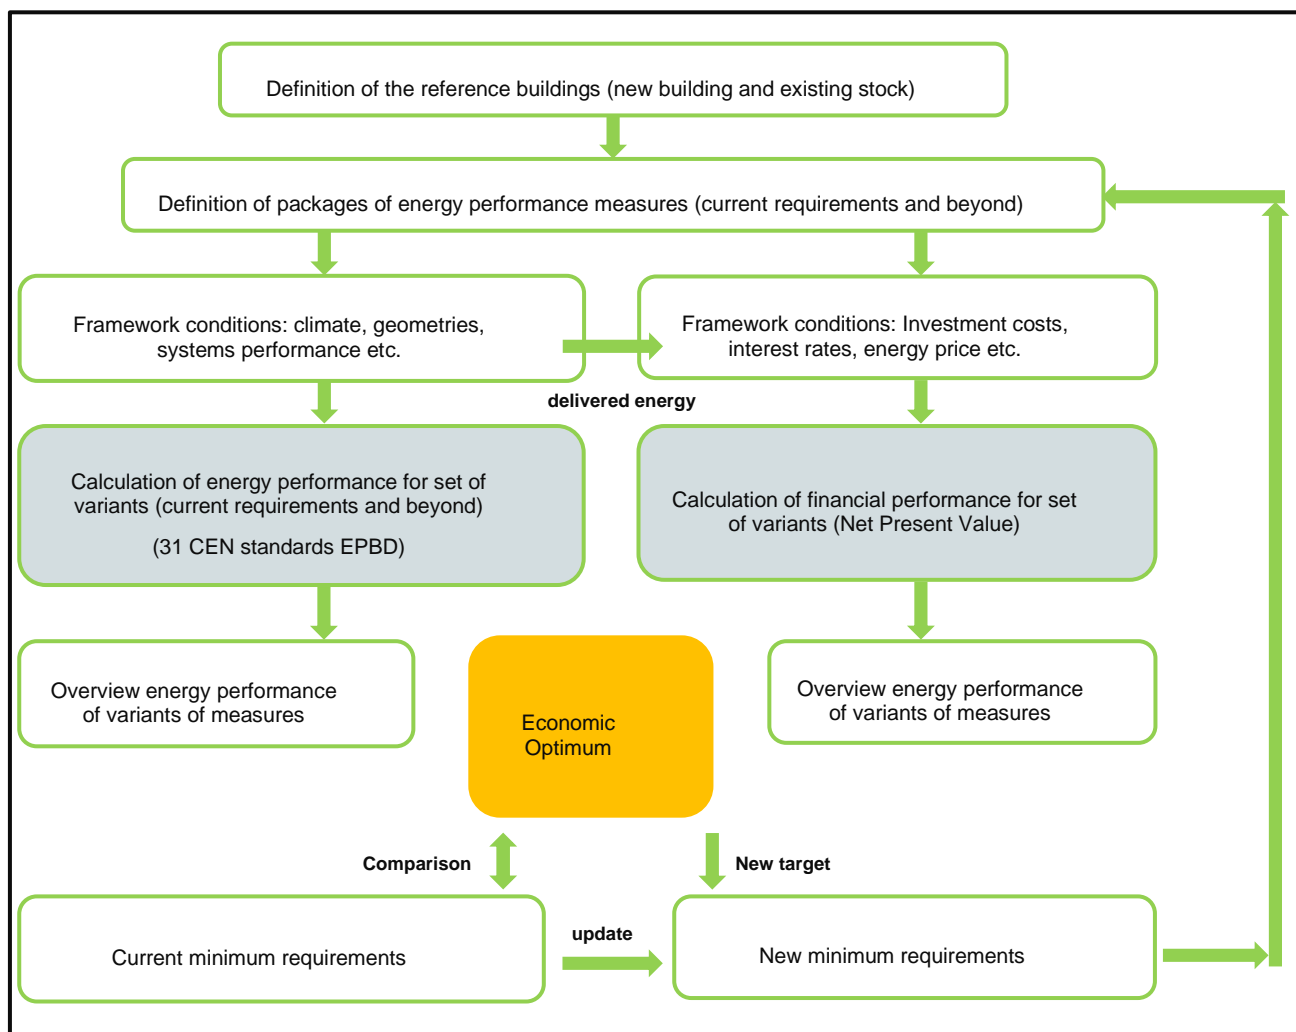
Definition of the reference buildings (new building and existing stock)

Definition of packages of energy performance measures (current requirements and beyond)

Framework conditions: climate, geometries, systems performance etc.

Framework conditions: Investment costs, interest rates, energy price etc.

delivered energy

Calculation of energy performance for set of variants (current requirements and beyond)

(31 CEN standards EPBD)

Calculation of financial performance for set of variants (Net Present Value)

Overview energy performance of variants of measures

Economic Optimum

Overview energy performance of variants of measures

Comparison

New target

Current minimum requirements

update

New minimum requirements